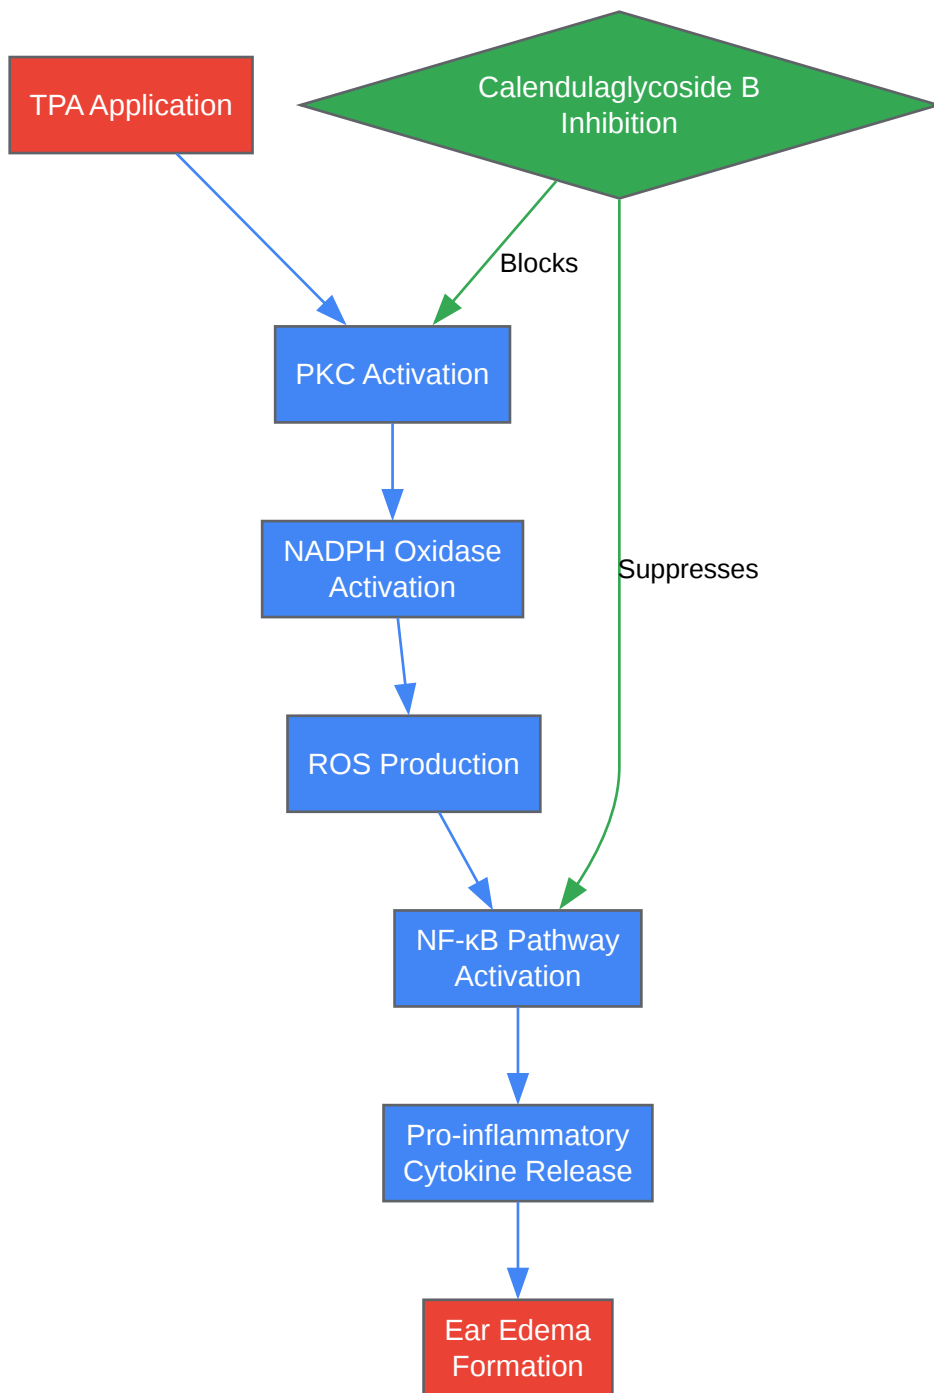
TPA Application

Calendulaglycoside B Inhibition

Blocks

PKC Activation

NADPH Oxidase Activation

Suppresses

ROS Production

NF-κB Pathway Activation

Pro-inflammatory Cytokine Release

Ear Edema Formation